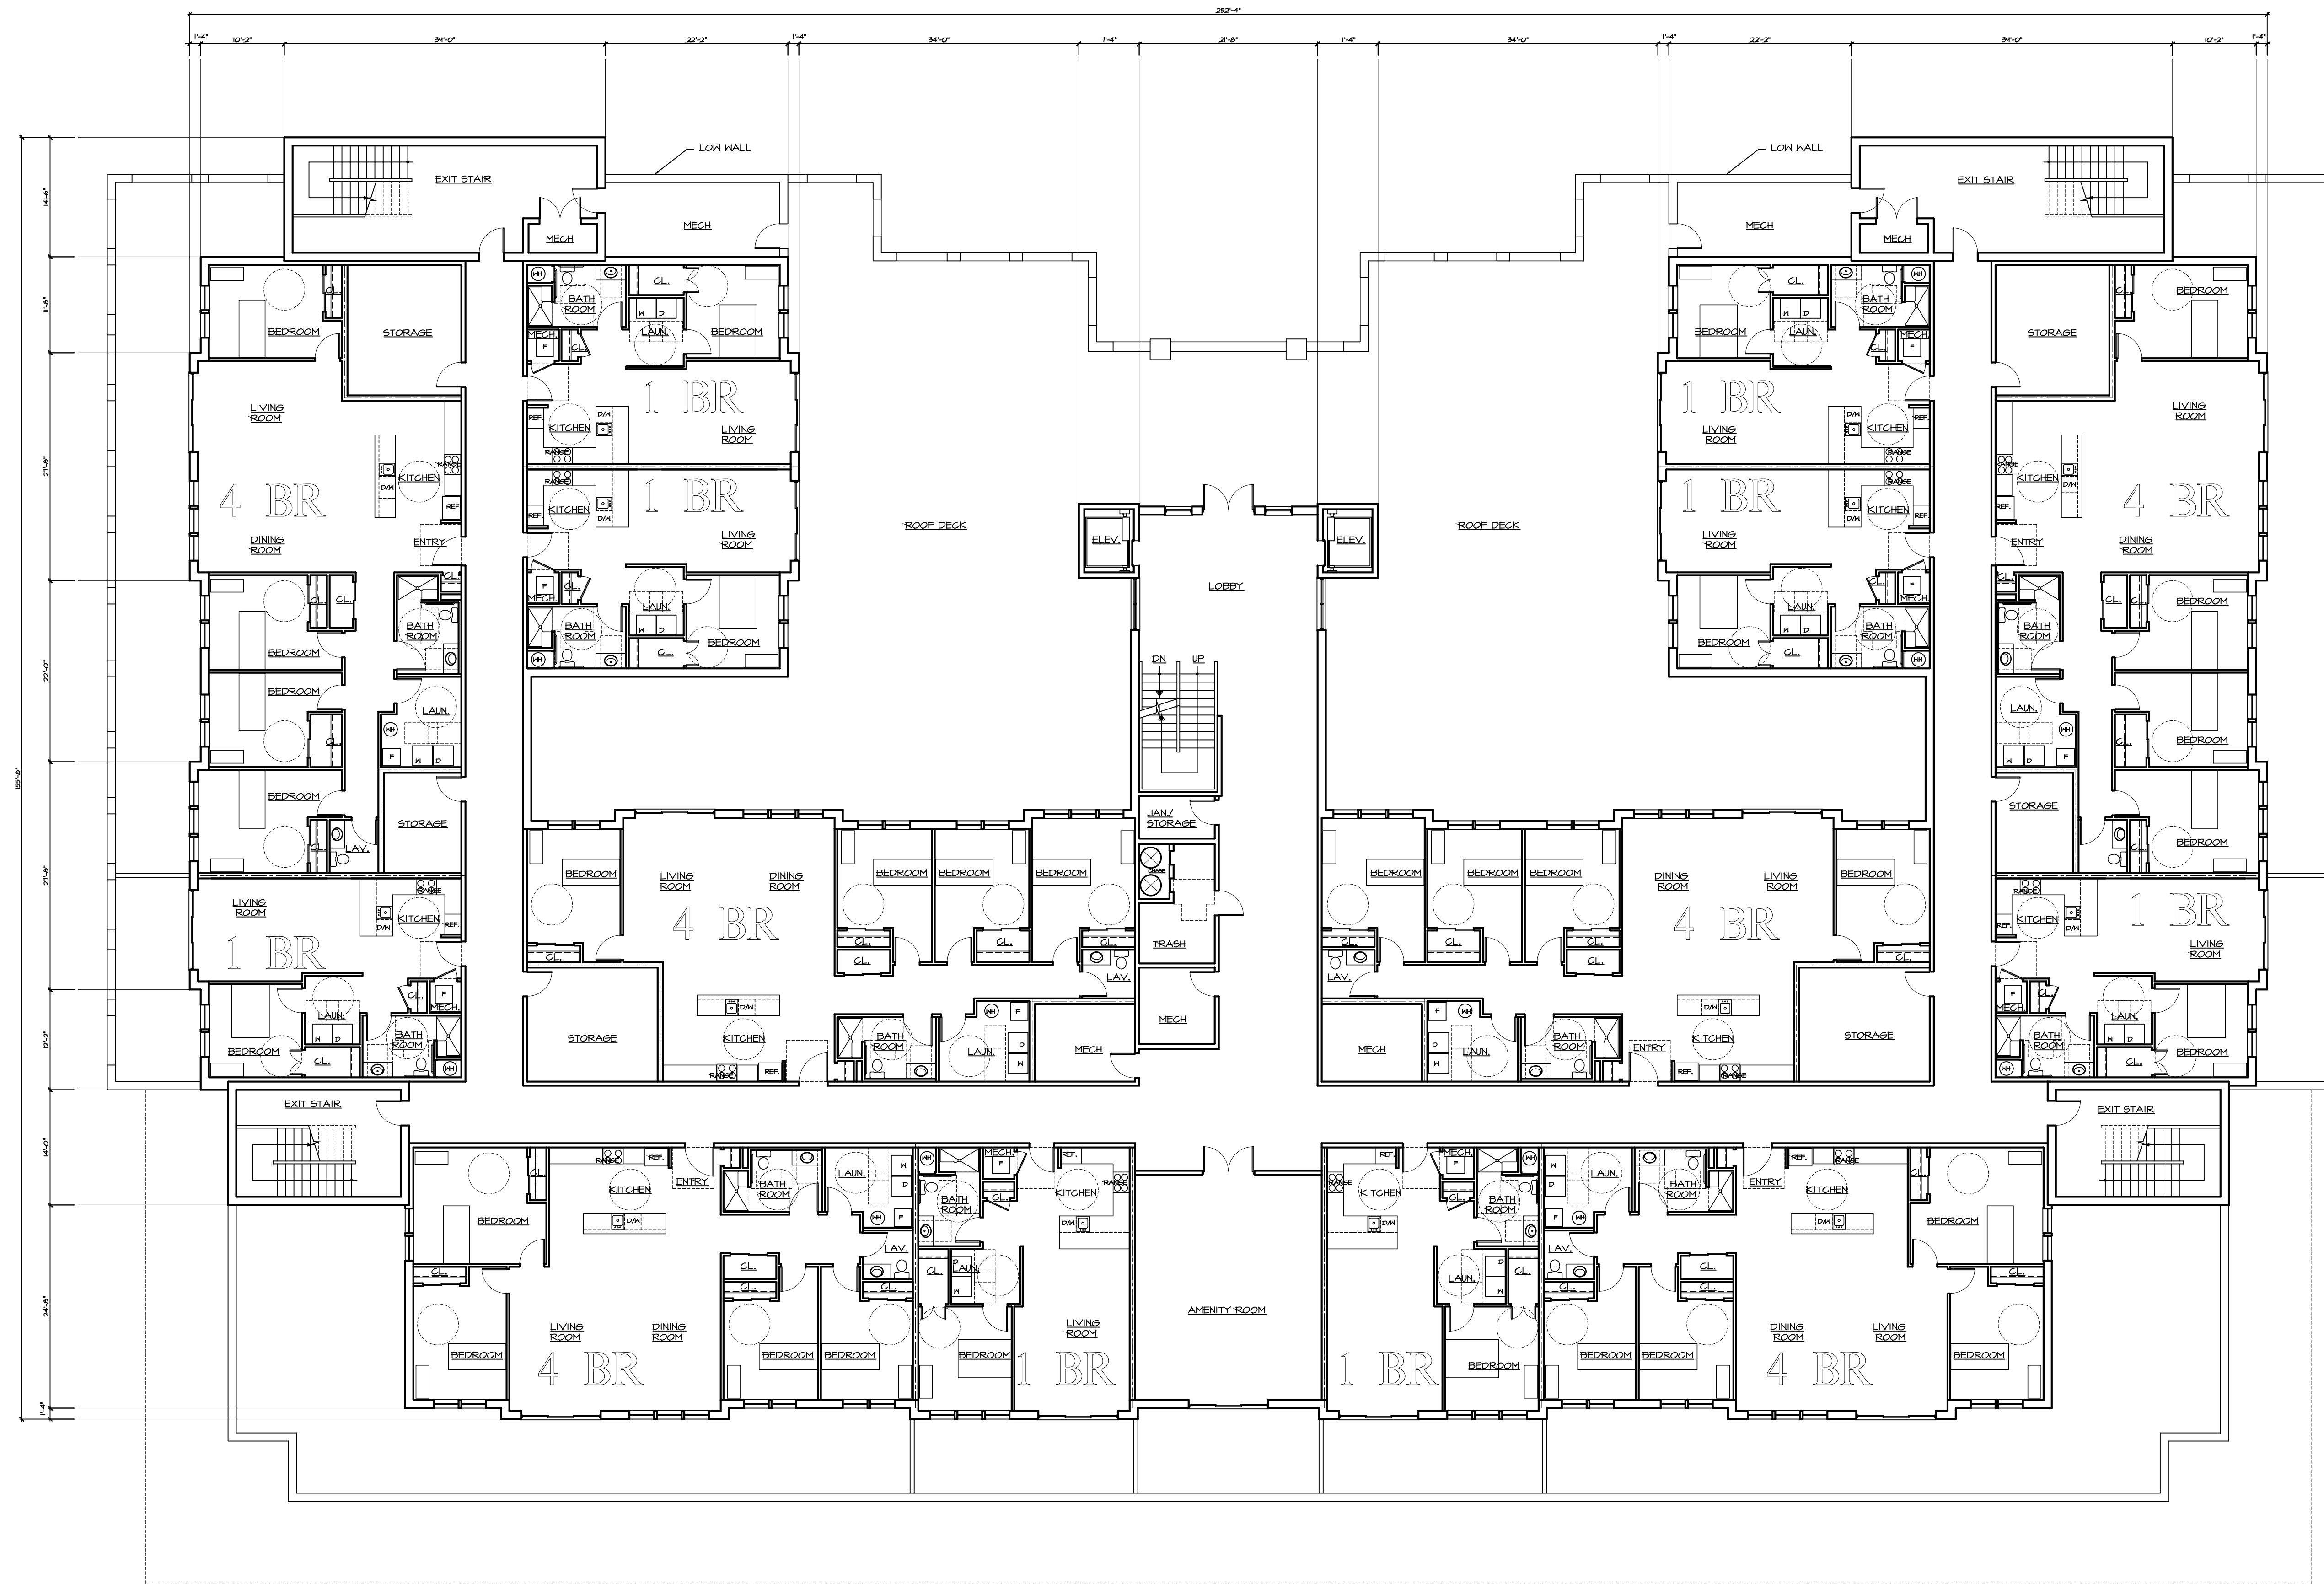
252'-4"

1'-4" 10'-2" 34'-0" 22'-2" 1'-4" 34'-0" 7'-4" 21'-8" 7'-4" 34'-0" 1'-4" 22'-2" 34'-0" 10'-2" 1'-4"

14'-6" 11'-8" 21'-8" 22'-0" 21'-8" 12'-2" 14'-0" 24'-8" 1'-4"

159'-8"

LOW WALL
LOW WALL

EXIT STAIR
MECH
MECH
MECH
MECH
EXIT STAIR

BEDROOM
STORAGE
LIVING ROOM
KITCHEN
4 BR
DINING ROOM
ENTRY
BEDROOM
BATH ROOM
BEDROOM
LAUN.
BEDROOM
STORAGE
LAV.
LIVING ROOM
KITCHEN
1 BR
LAUN.
BEDROOM
BATH ROOM
MECH

BATH ROOM
LAUN.
BEDROOM
MECH
1 BR
KITCHEN
LIVING ROOM
1 BR
KITCHEN
LIVING ROOM
MECH
BATH ROOM
LAUN.
BEDROOM

ROOF DECK
ELEV.
LOBBY
ELEV.
ROOF DECK
DN UP
JAN/ STORAGE
TRASH
MECH

BEDROOM
LIVING ROOM
DINING ROOM
4 BR
BEDROOM
BEDROOM
BEDROOM
LAV.
STORAGE
KITCHEN
BATH ROOM
LAUN.
MECH

BEDROOM
BEDROOM
BEDROOM
DINING ROOM
LIVING ROOM
4 BR
BEDROOM
LAV.
MECH
LAUN.
BATH ROOM
ENTRY
KITCHEN
STORAGE

1 BR
LIVING ROOM
BATH ROOM
LAUN.
BEDROOM
1 BR
KITCHEN
LIVING ROOM
1 BR
KITCHEN
LIVING ROOM
BATH ROOM
LAUN.
BEDROOM

BEDROOM
STORAGE
LIVING ROOM
KITCHEN
4 BR
DINING ROOM
ENTRY
BEDROOM
BATH ROOM
LAUN.
BEDROOM
STORAGE
BEDROOM
KITCHEN
1 BR
LIVING ROOM
MECH
BATH ROOM
LAUN.
BEDROOM

EXIT STAIR
EXIT STAIR

KITCHEN
ENTRY
BEDROOM
LAUN.
BATH ROOM
MECH
BATH ROOM
KITCHEN
LAV.
LAUN.
LIVING ROOM
DINING ROOM
4 BR
BEDROOM
BEDROOM
BEDROOM
BEDROOM
LIVING ROOM
1 BR
AMENITY ROOM
KITCHEN
MECH
BATH ROOM
LAUN.
BATH ROOM
ENTRY
KITCHEN
LAUN.
LAV.
BEDROOM
1 BR
BEDROOM
BEDROOM
DINING ROOM
LIVING ROOM
4 BR
BEDROOM
BEDROOM

CL. W D F WH D/W REF. RANGE